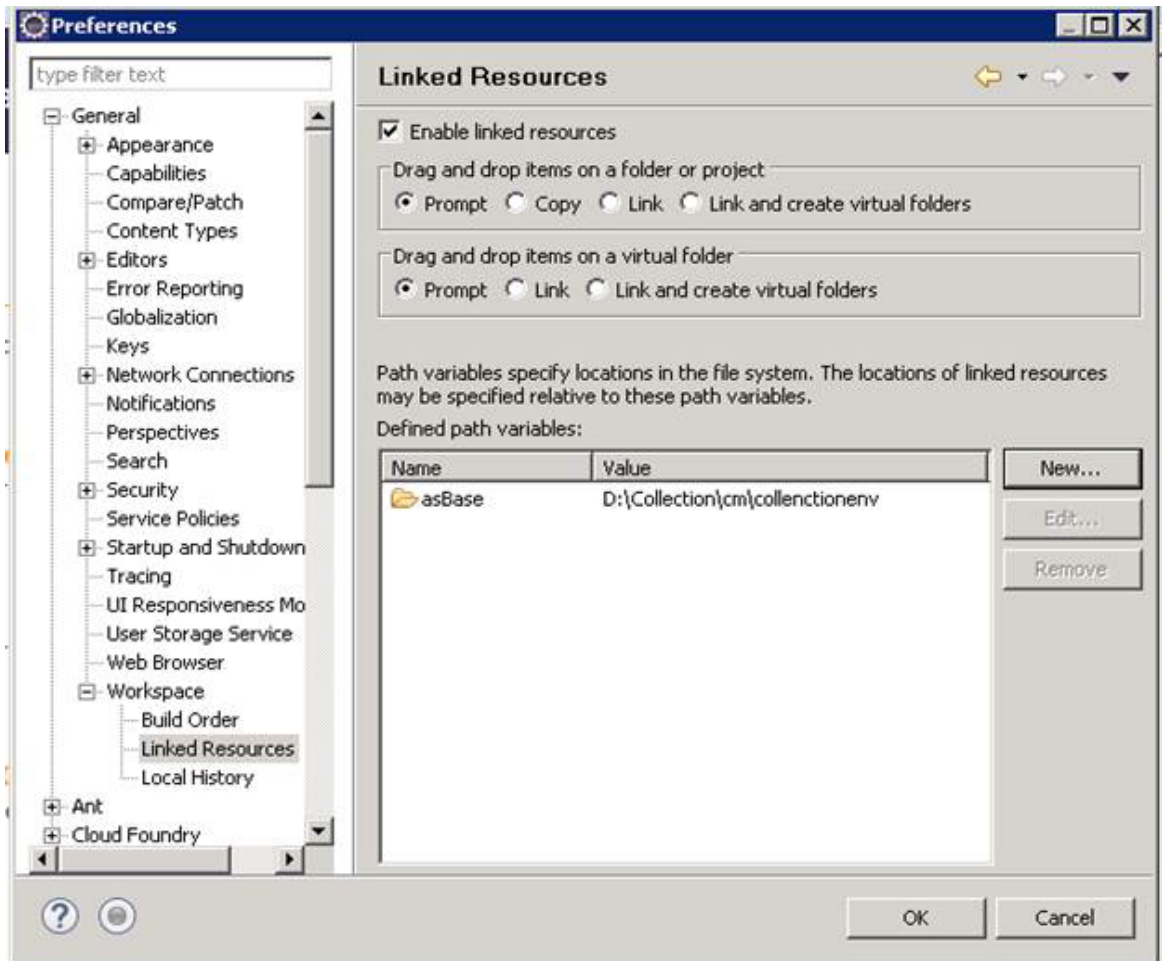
Preferences

type filter text

General
Appearance
Capabilities
Compare/Patch
Content Types
Editors
Error Reporting
Globalization
Keys
Network Connections
Notifications
Perspectives
Search
Security
Service Policies
Startup and Shutdown
Tracing
UI Responsiveness Mo
User Storage Service
Web Browser
Workspace
Build Order
Linked Resources
Local History
Ant
Cloud Foundry

Linked Resources

Enable linked resources

Drag and drop items on a folder or project
Prompt Copy Link Link and create virtual folders

Drag and drop items on a virtual folder
Prompt Link Link and create virtual folders

Path variables specify locations in the file system. The locations of linked resources may be specified relative to these path variables.

Defined path variables:

| Name | Value |
|---|---|
| asBase | D:\Collection\cm\collenctionenv |

New...
Edit...
Remove

OK
Cancel